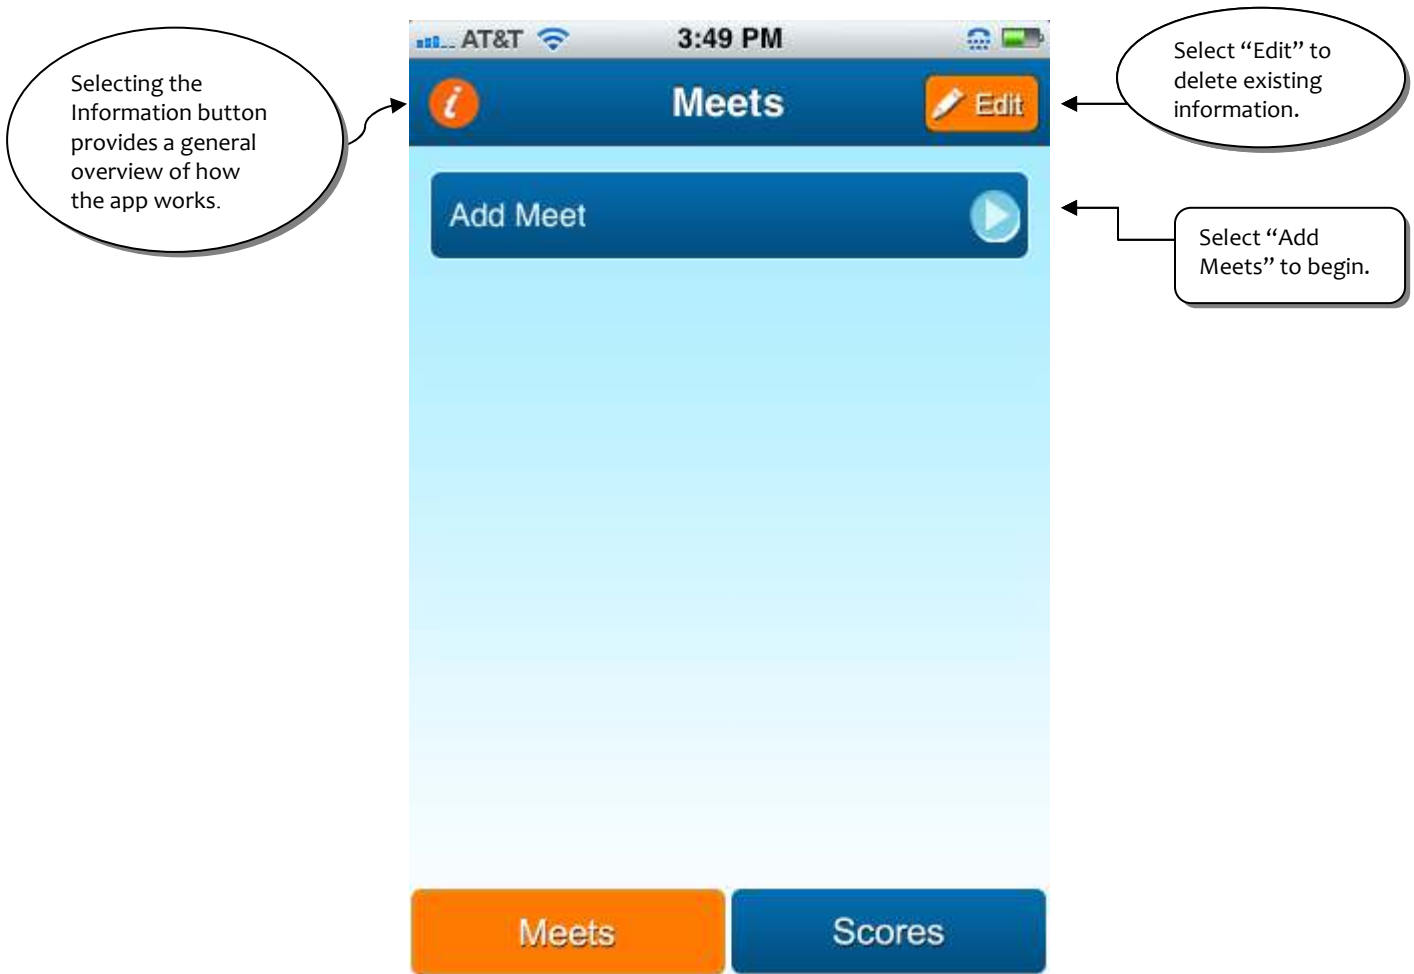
Selecting the Information button provides a general overview of how the app works.

AT&T 3:49 PM

i Meets Edit

Add Meet

Select "Edit" to delete existing information.

Select "Add Meets" to begin.

Meets Scores